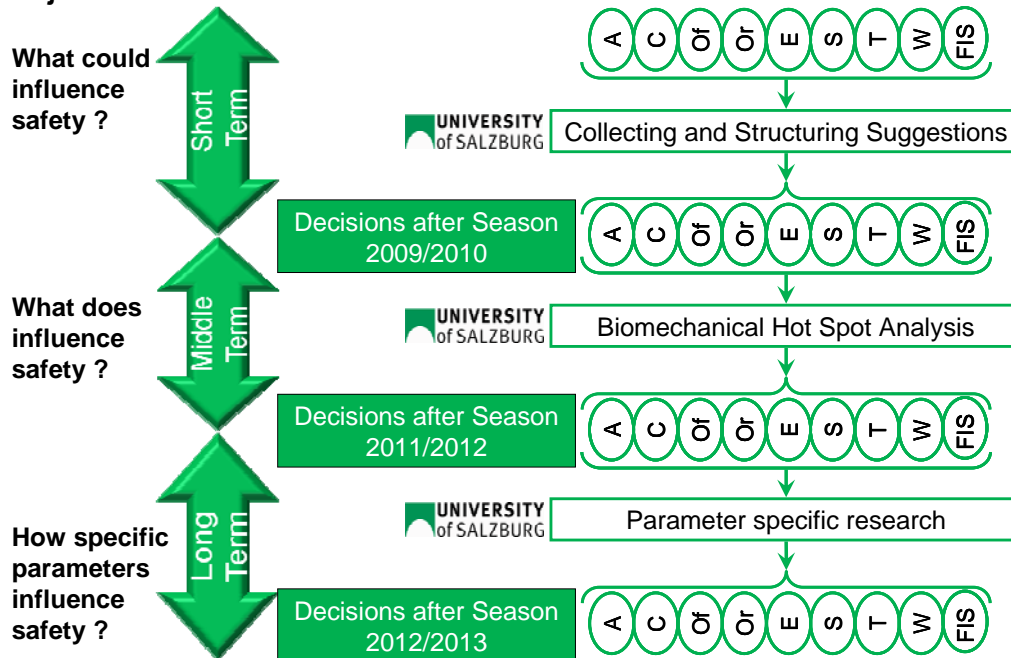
What could influence safety ?

Short Term

What does influence safety ?

Middle Term

How specific parameters influence safety ?

Long Term

A C Of Or E S T W FIS

UNIVERSITY of SALZBURG Collecting and Structuring Suggestions

Decisions after Season 2009/2010

A C Of Or E S T W FIS

UNIVERSITY of SALZBURG Biomechanical Hot Spot Analysis

Decisions after Season 2011/2012

A C Of Or E S T W FIS

UNIVERSITY of SALZBURG Parameter specific research

Decisions after Season 2012/2013

A C Of Or E S T W FIS